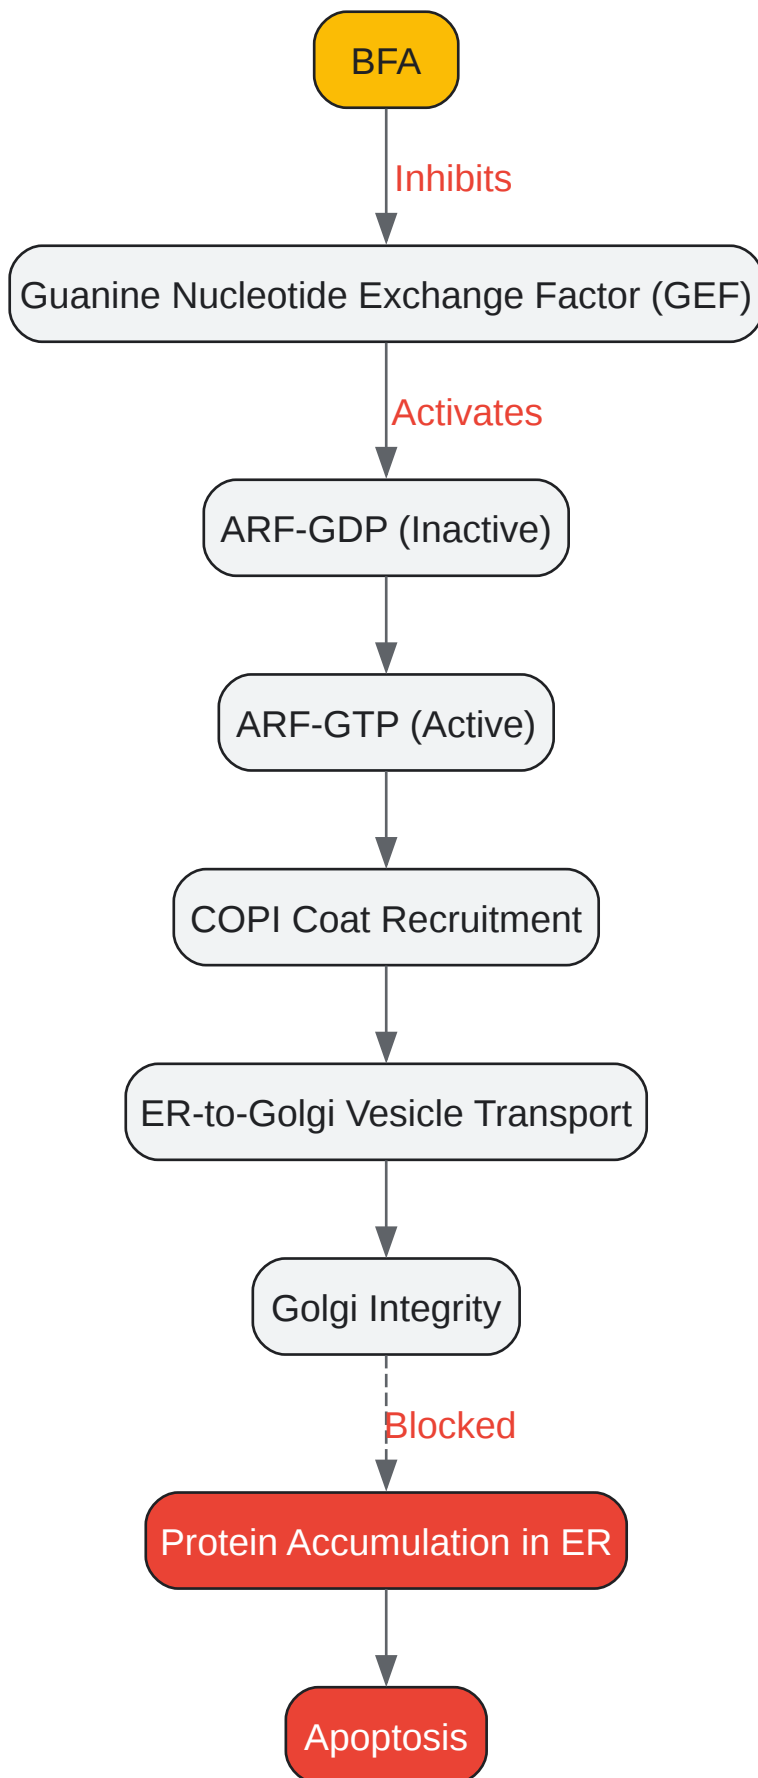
BFA

Inhibits

Guanine Nucleotide Exchange Factor (GEF)

Activates

ARF-GDP (Inactive)

ARF-GTP (Active)

COPI Coat Recruitment

ER-to-Golgi Vesicle Transport

Golgi Integrity

Blocked

Protein Accumulation in ER

Apoptosis